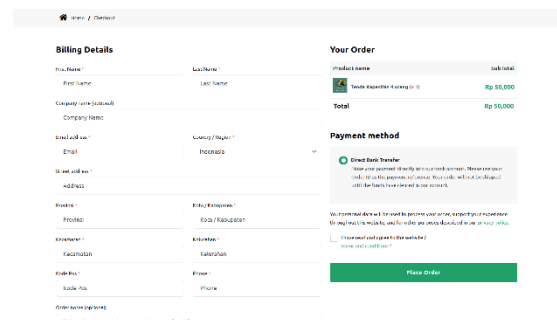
Home / Checkout

Billing Details

First Name *
First Name

Last Name *
Last Name

Company name (optional)
Company Name

Email address *
Email

Country / Region *
Indonesia

Street address *
Address

Provinsi *
Provinsi

Kota / Kabupaten *
Kota / Kabupaten

Kecamatan *
Kecamatan

Kelurahan *
Kelurahan

Kode Pos *
Kode Pos

Phone *
Phone

Order notes (optional)

Your Order

| Product name | Subtotal |
|---|---|
| Tenda Kapasitas 4 orang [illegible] | Rp 50,000 |
| Total | Rp 50,000 |

Payment method

Direct Bank Transfer
Make your payment directly into our bank account. Please use your Order ID as the payment reference. Your order will not be shipped until the funds have cleared in our account.

Your personal data will be used to process your order, support your experience throughout this website, and for other purposes described in our privacy policy.

I have read and agree to the website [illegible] terms and conditions *

Place Order